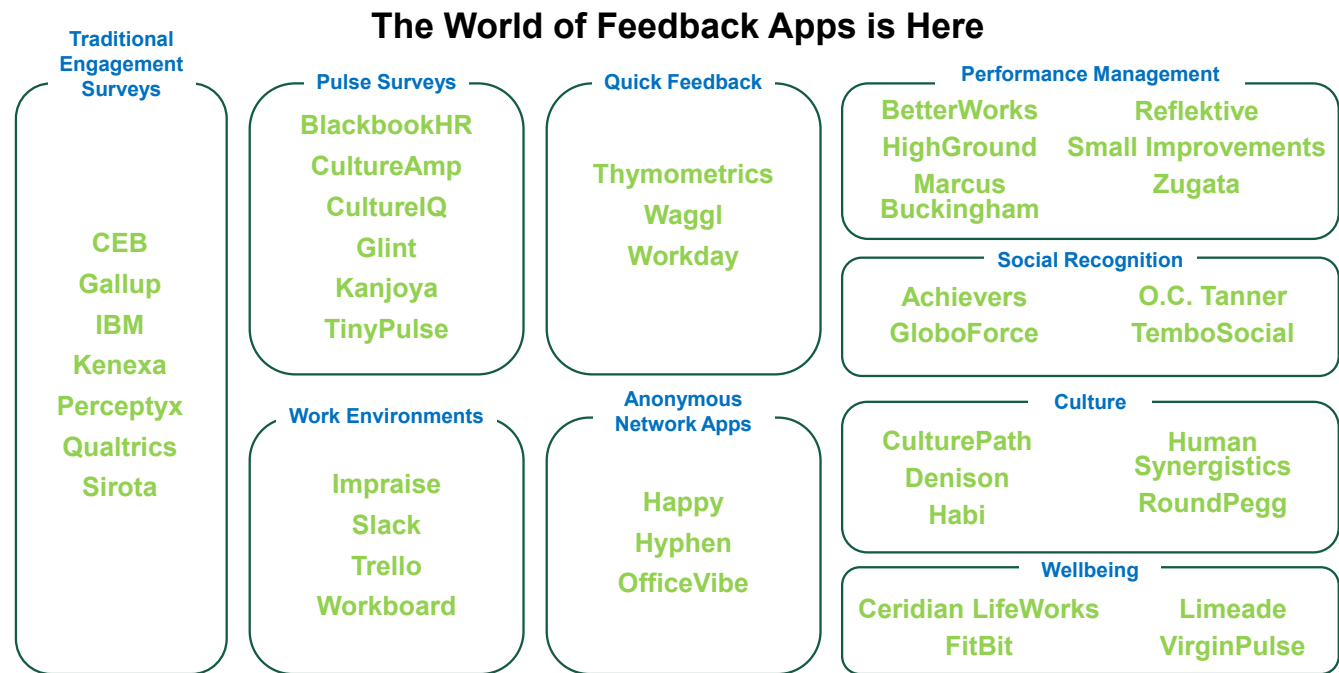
The World of Feedback Apps is Here

Traditional Engagement Surveys

CEB
Gallup
IBM
Kenexa
Perceptyx
Qualtrics
Sirota

Pulse Surveys

BlackbookHR
CultureAmp
CultureIQ
Glint
Kanjoya
TinyPulse

Work Environments

Impraise
Slack
Trello
Workboard

Quick Feedback

Thymometrics
Waggl
Workday

Anonymous Network Apps

Happy
Hyphen
OfficeVibe

Performance Management

BetterWorks
HighGround
Marcus Buckingham
Reflektive
Small Improvements
Zugata

Social Recognition

Achievers
GloboForce
O.C. Tanner
TemboSocial

Culture

CulturePath
Denison
Habi
Human Synergistics
RoundPegg

Wellbeing

Ceridian LifeWorks
FitBit
Limeade
VirginPulse